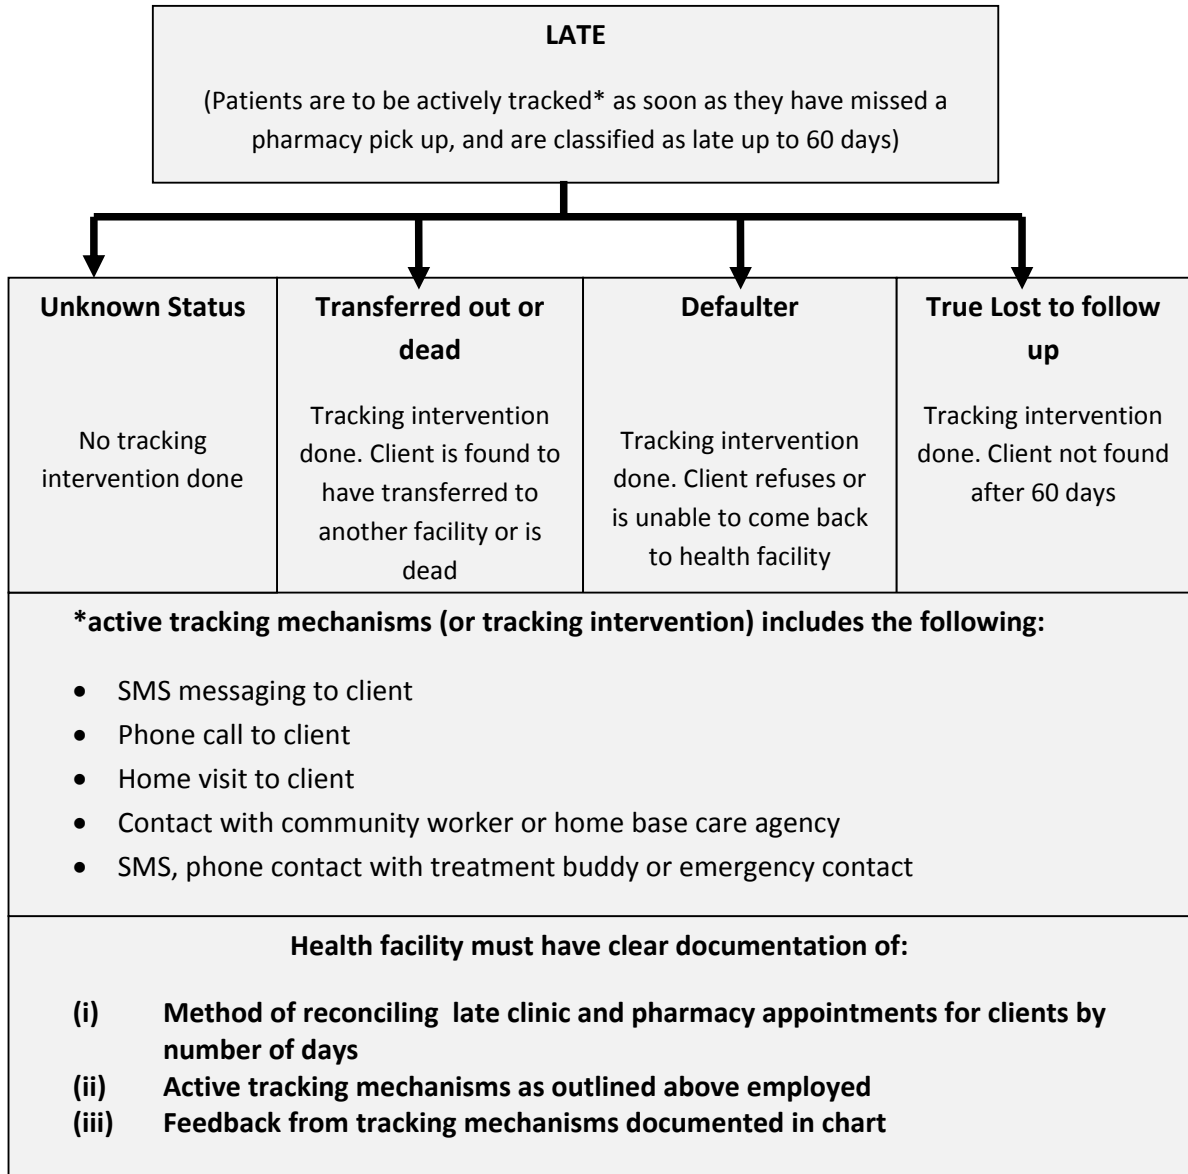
LATE

(Patients are to be actively tracked* as soon as they have missed a pharmacy pick up, and are classified as late up to 60 days)

| Unknown Status | Transferred out or dead | Defaulter | True Lost to follow up |
|---|---|---|---|
| No tracking intervention done | Tracking intervention done. Client is found to have transferred to another facility or is dead | Tracking intervention done. Client refuses or is unable to come back to health facility | Tracking intervention done. Client not found after 60 days |

*active tracking mechanisms (or tracking intervention) includes the following:

- SMS messaging to client
- Phone call to client
- Home visit to client
- Contact with community worker or home base care agency
- SMS, phone contact with treatment buddy or emergency contact

Health facility must have clear documentation of:

(i) Method of reconciling late clinic and pharmacy appointments for clients by number of days
(ii) Active tracking mechanisms as outlined above employed
(iii) Feedback from tracking mechanisms documented in chart